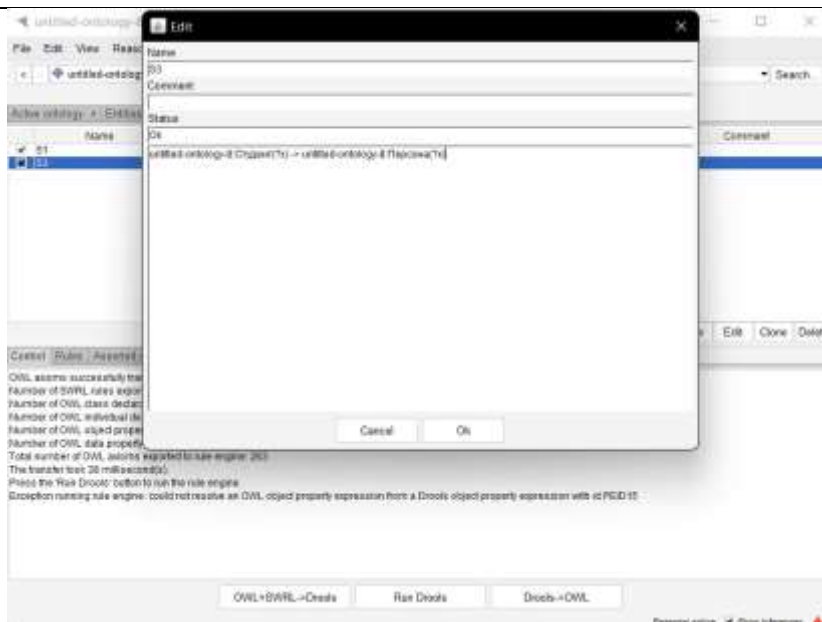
untitled-ontology-

File Edit View Reaso

untitled-ontolog

Search

Active ontology × Entities

Name

S1

S3

Comment

Edit Clone Delet

Control Rules Asserted

OWL axioms successfully tra

Number of SWRL rules expor

Number of OWL class declar

Number of OWL individual de

Number of OWL object prope

Number of OWL data propert

Total number of OWL axioms exported to rule engine: 263

The transfer took 38 millisecond(s).

Press the 'Run Drools' button to run the rule engine.

Exception running rule engine: could not resolve an OWL object property expression from a Drools object property expression with id PEID 15

OWL+SWRL->Drools

Run Drools

Drools->OWL

Edit

Name

S3

Comment

Status

Ok

untitled-ontology-8:Студент(?s) -> untitled-ontology-8:Персона(?s)

Cancel

Ok